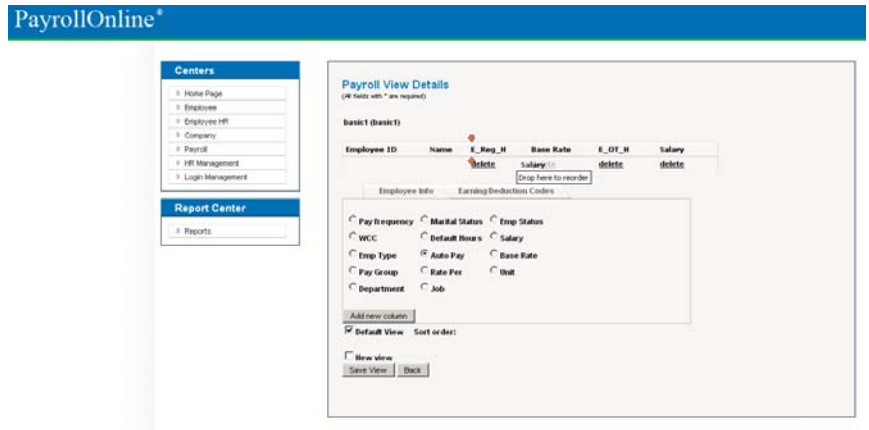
PayrollOnline®

Centers
Home Page
Employee
Employee HR
Company
Payroll
HR Management
Login Management

Report Center
Reports

Payroll View Details
(All fields with * are required)

basic1 (basic1)

| Employee ID | Name | E_Reg_H | Base Rate | E_OT_H | Salary |
|---|---|---|---|---|---|
| | | delete | Salary | delete | delete |

Drop here to reorder

Employee Info
Earning/Deduction Codes

Pay frequency
Marital Status
Emp Status
WCC
Default Hours
Salary
Emp Type
Auto Pay
Base Rate
Pay Group
Rate Per
Unit
Department
Job

Add new column

Default View Sort order:

New view

Save View
Back